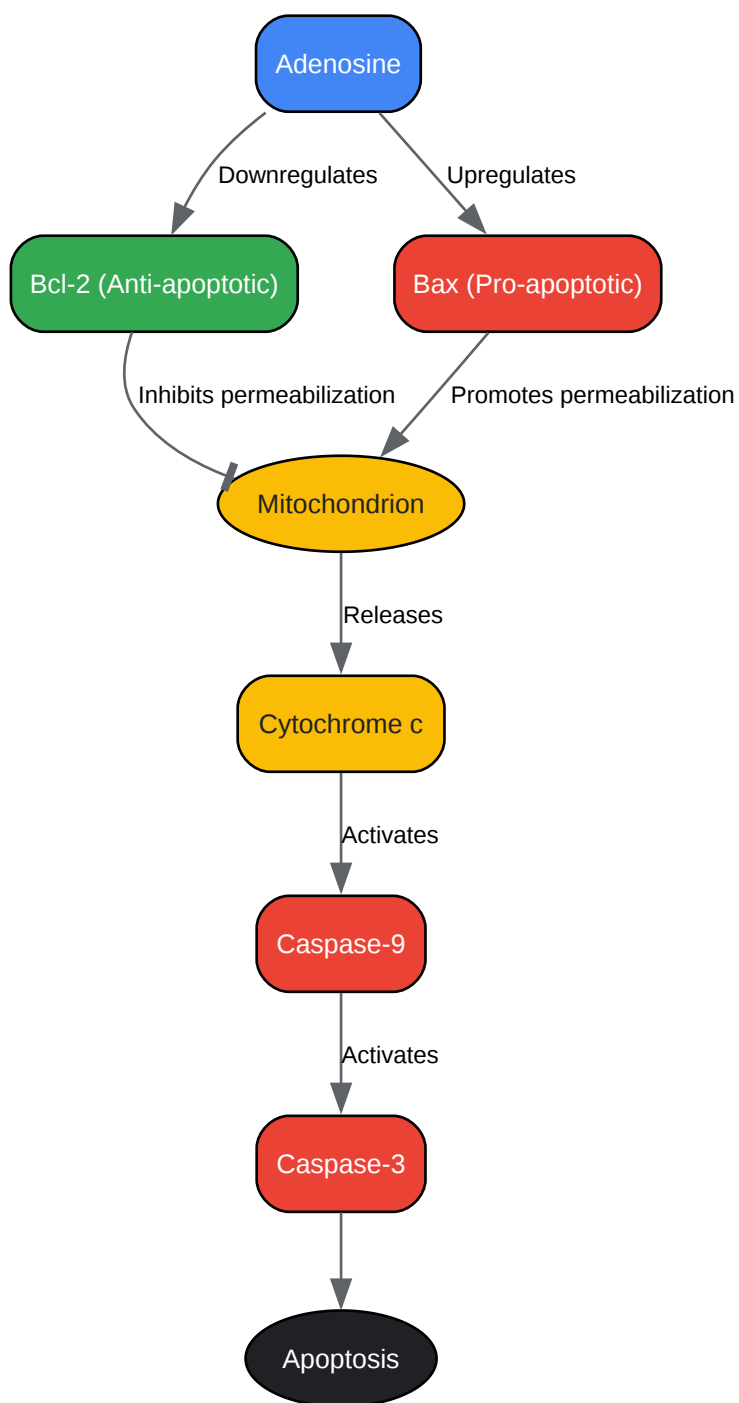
Adenosine

Downregulates

Upregulates

Bcl-2 (Anti-apoptotic)

Bax (Pro-apoptotic)

Inhibits permeabilization

Promotes permeabilization

Mitochondrion

Releases

Cytochrome c

Activates

Caspase-9

Activates

Caspase-3

Apoptosis